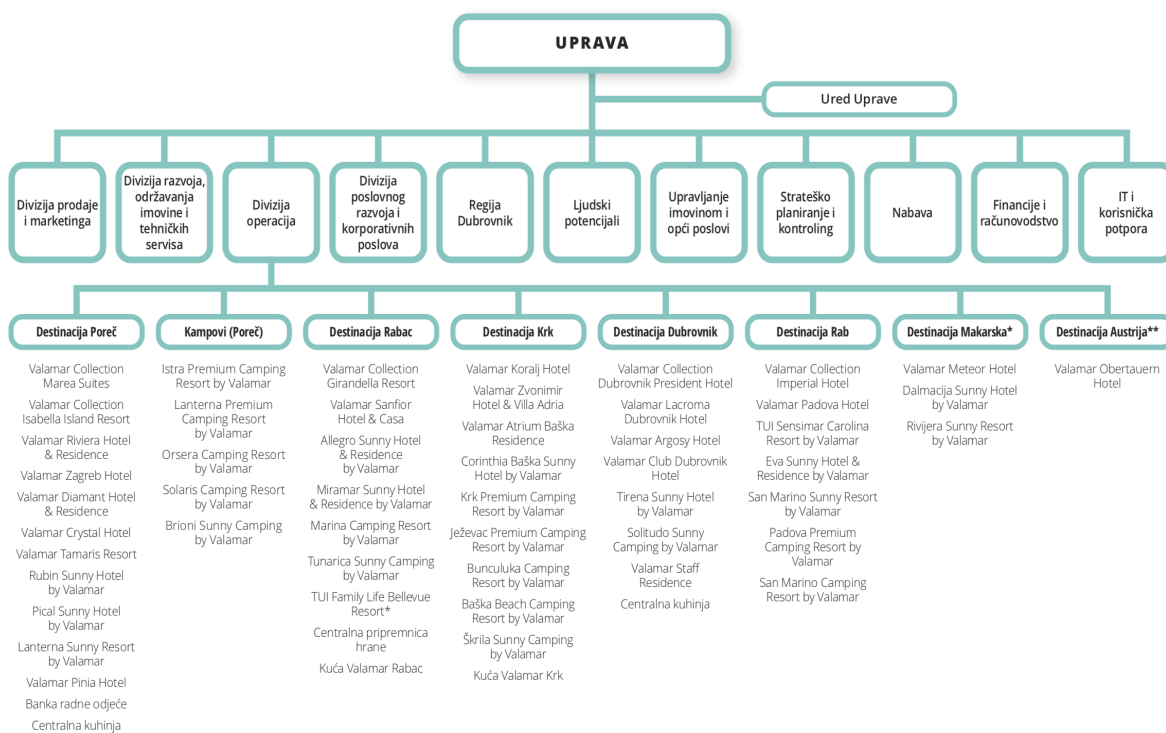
UPRAVA

Ured Uprave

Divizija prodaje i marketinga

Divizija razvoja, održavanja imovine i tehničkih servisa

Divizija operacija

Divizija poslovnog razvoja i korporativnih poslova

Regija Dubrovnik

Ljudski potencijali

Upravljanje imovinom i opći poslovi

Strateško planiranje i kontroling

Nabava

Financije i računovodstvo

IT i korisnička potpora

Destinacija Poreč

Valamar Collection Marea Suites
Valamar Collection Isabella Island Resort
Valamar Riviera Hotel & Residence
Valamar Zagreb Hotel
Valamar Diamant Hotel & Residence
Valamar Crystal Hotel
Valamar Tamaris Resort
Rubin Sunny Hotel by Valamar
Pical Sunny Hotel by Valamar
Lanterna Sunny Resort by Valamar
Valamar Pinia Hotel
Banka radne odjeće
Centralna kuhinja

Kampovi (Poreč)

Istra Premium Camping Resort by Valamar
Lanterna Premium Camping Resort by Valamar
Orsera Camping Resort by Valamar
Solaris Camping Resort by Valamar
Brioni Sunny Camping by Valamar

Destinacija Rabac

Valamar Collection Girandella Resort
Valamar Sanfior Hotel & Casa
Allegro Sunny Hotel & Residence by Valamar
Miramar Sunny Hotel & Residence by Valamar
Marina Camping Resort by Valamar
Tunarica Sunny Camping by Valamar
TUI Family Life Bellevue Resort*
Centralna pripremnica hrane
Kuća Valamar Rabac

Destinacija Krk

Valamar Koralj Hotel
Valamar Zvonimir Hotel & Villa Adria
Valamar Atrium Baška Residence
Corinthia Baška Sunny Hotel by Valamar
Krk Premium Camping Resort by Valamar
Ježevac Premium Camping Resort by Valamar
Bunculuka Camping Resort by Valamar
Baška Beach Camping Resort by Valamar
Škrila Sunny Camping by Valamar
Kuća Valamar Krk

Destinacija Dubrovnik

Valamar Collection Dubrovnik President Hotel
Valamar Lacroma Dubrovnik Hotel
Valamar Argosy Hotel
Valamar Club Dubrovnik Hotel
Tirena Sunny Hotel by Valamar
Solitudo Sunny Camping by Valamar
Valamar Staff Residence
Centralna kuhinja

Destinacija Rab

Valamar Collection Imperial Hotel
Valamar Padova Hotel
TUI Sensimar Carolina Resort by Valamar
Eva Sunny Hotel & Residence by Valamar
San Marino Sunny Resort by Valamar
Padova Premium Camping Resort by Valamar
San Marino Camping Resort by Valamar

Destinacija Makarska*

Valamar Meteor Hotel
Dalmacija Sunny Hotel by Valamar
Rivijera Sunny Resort by Valamar

Destinacija Austrija**

Valamar Obertauern Hotel